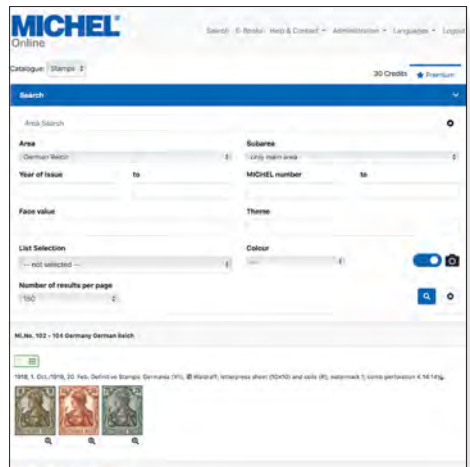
MICHEL®
Online

Search E-Books Help & Contact Administration Languages Logout

Catalogue: Stamps

30 Credits ★ Premium

Search

Area Search

Area
German Reich

Subarea
Only main area

Year of issue
to

MICHEL number
to

Face value

Theme

List Selection
-- not selected --

Colour
---

Number of results per page
150

MI.No. 102 - 104 Germany German Reich

1916, 1. Oct./1919, 20. Feb. Definitive Stamps: Germania (XV), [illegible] Watermark; letterpress sheet (10x10) and coils (R); watermark 1; comb perforation 14:14¼.